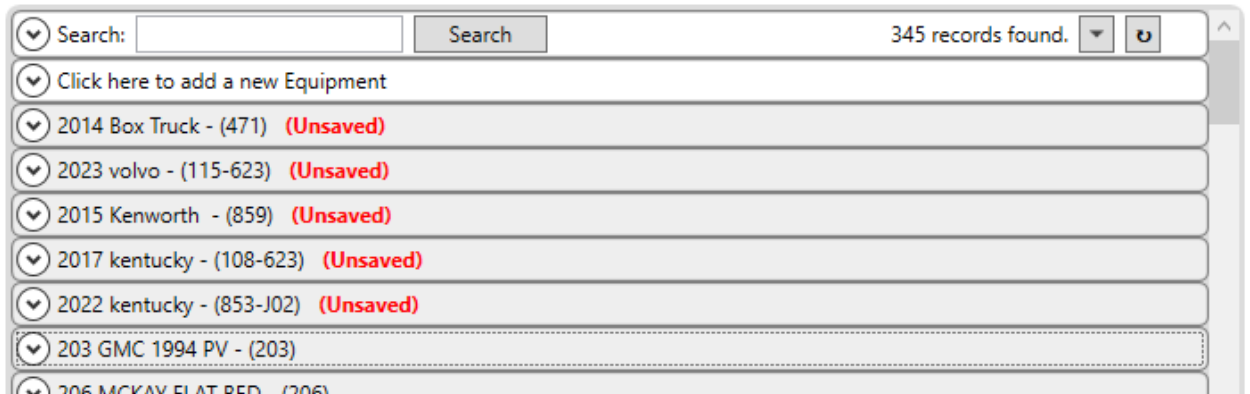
Search: Search 345 records found.

Click here to add a new Equipment

2014 Box Truck - (471) (Unsaved)

2023 volvo - (115-623) (Unsaved)

2015 Kenworth - (859) (Unsaved)

2017 kentucky - (108-623) (Unsaved)

2022 kentucky - (853-J02) (Unsaved)

203 GMC 1994 PV - (203)

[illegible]